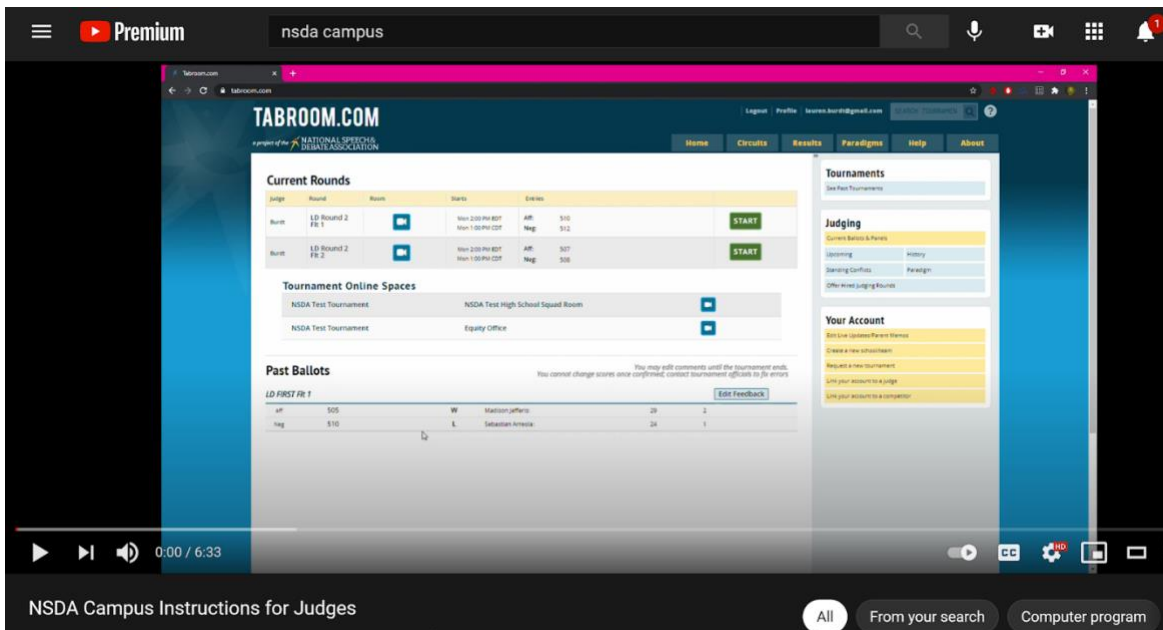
Premium

nsda campus

1

Tabroom.com

tabroom.com

TABROOM.COM

a project of the NATIONAL SPEECH & DEBATE ASSOCIATION

Logout Profile lauren.burdt@gmail.com SEARCH TOURNAMENTS

Home Circuits Results Paradigms Help About

Current Rounds

| Judge | Round | Room | Starts | Entries | |
|---|---|---|---|---|---|
| Burdt | LD Round 2 Flt 1 | | Mon 2:00 PM EDT Mon 1:00 PM CDT | Aff: 510 Neg: 512 | START |
| Burdt | LD Round 2 Flt 2 | | Mon 2:00 PM EDT Mon 1:00 PM CDT | Aff: 507 Neg: 508 | START |

Tournament Online Spaces

| | |
|---|---|
| NSDA Test Tournament | NSDA Test High School Squad Room |
| NSDA Test Tournament | Equity Office |

Past Ballots

You may edit comments until the tournament ends. You cannot change scores once confirmed; contact tournament officials to fix errors

LD FIRST Flt 1

Edit Feedback

| | | | | | |
|---|---|---|---|---|---|
| Aff | 505 | W | Madison Jefferis | 29 | 2 |
| Neg | 510 | L | Sebastian Arreola | 24 | 1 |

Tournaments

See Past Tournaments

Judging

Current Ballots & Panels

Upcoming History

Standing Conflicts Paradigm

Offer Hired Judging Rounds

Your Account

Edit Live Updates/Parent Memos

Create a new school/team

Request a new tournament

Link your account to a judge

Link your account to a competitor

0:00 / 6:33

CC HD

NSDA Campus Instructions for Judges

All From your search Computer program